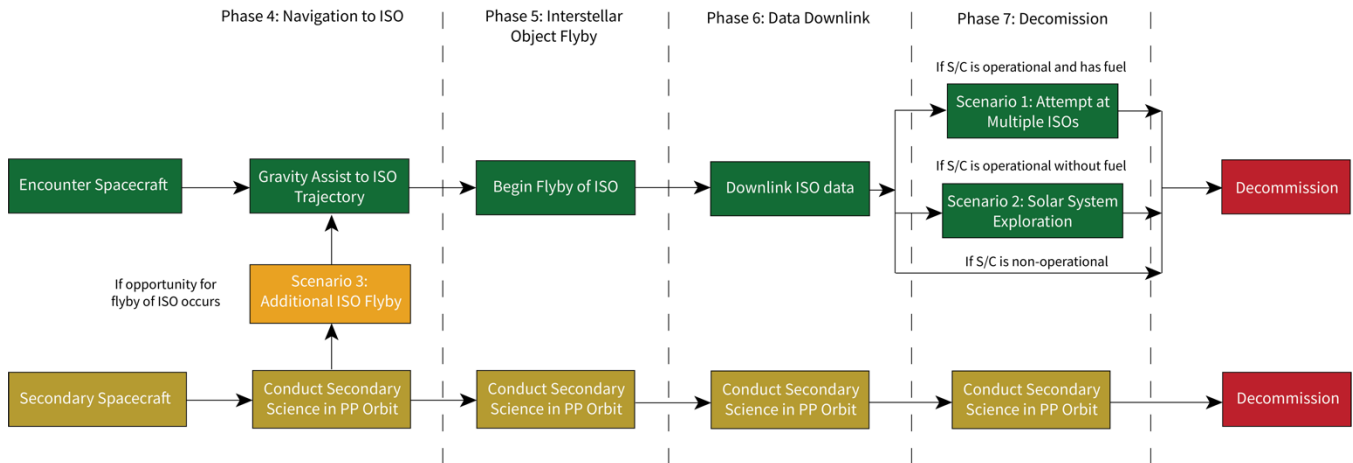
Phase 4: Navigation to ISO

Phase 5: Interstellar Object Flyby

Phase 6: Data Downlink

Phase 7: Decomission

If S/C is operational and has fuel

Scenario 1: Attempt at Multiple ISOs

Encounter Spacecraft

Gravity Assist to ISO Trajectory

Begin Flyby of ISO

Downlink ISO data

If S/C is operational without fuel

Scenario 2: Solar System Exploration

Decommission

If S/C is non-operational

If opportunity for flyby of ISO occurs

Scenario 3: Additional ISO Flyby

Secondary Spacecraft

Conduct Secondary Science in PP Orbit

Conduct Secondary Science in PP Orbit

Conduct Secondary Science in PP Orbit

Conduct Secondary Science in PP Orbit

Decommission